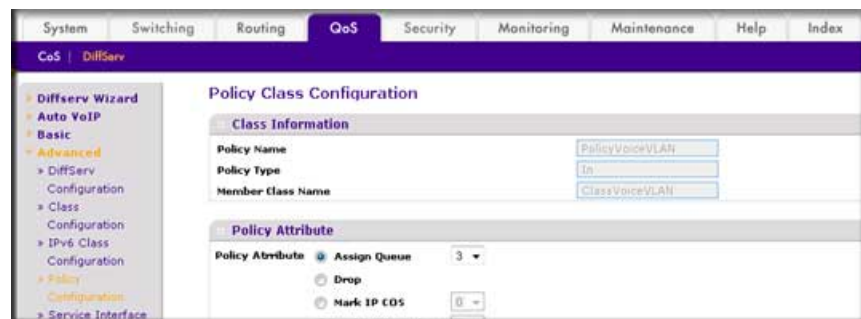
System | Switching | Routing | QoS | Security | Monitoring | Maintenance | Help | Index

CoS | DiffServ

Diffserv Wizard
Auto VoIP
Basic
Advanced
» DiffServ Configuration
» Class Configuration
» IPv6 Class Configuration
» Policy Configuration
» Service Interface

Policy Class Configuration

Class Information

| | |
|---|---|
| Policy Name | PolicyVoiceVLAN |
| Policy Type | In |
| Member Class Name | ClassVoiceVLAN |

Policy Attribute

Policy Attribute
Assign Queue 3
Drop
Mark IP COS 0